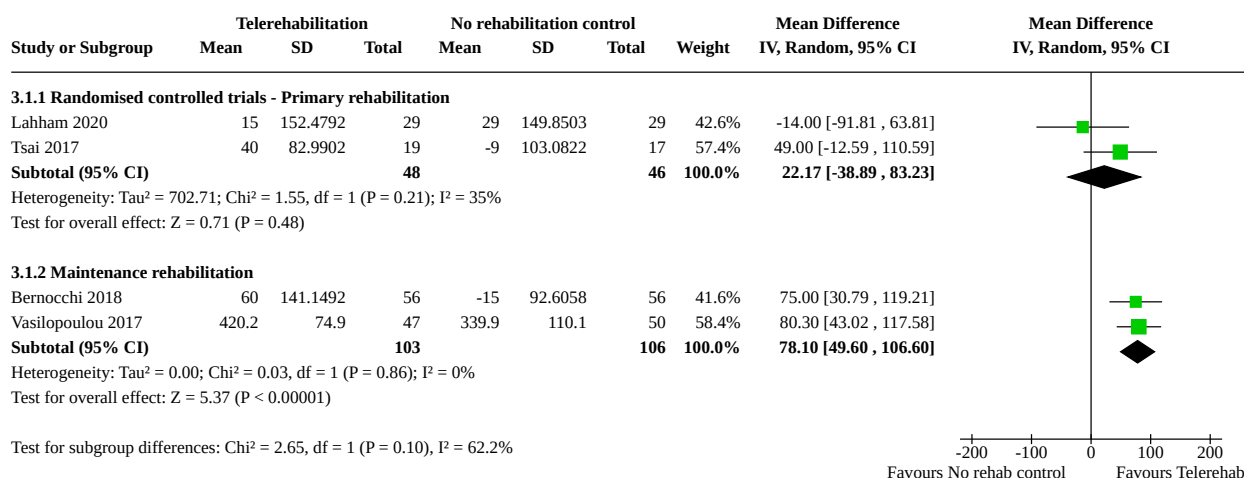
| Study or Subgroup | Telerehabilitation Mean | SD | Total | No rehabilitation control Mean | SD | Total | Weight | Mean Difference IV, Random, 95% CI | Mean Difference IV, Random, 95% CI |
|---|---|---|---|---|---|---|---|---|---|
| **3.1.1 Randomised controlled trials - Primary rehabilitation** | | | | | | | | | |
| Lahham 2020 | 15 | 152.4792 | 29 | 29 | 149.8503 | 29 | 42.6% | -14.00 [-91.81 , 63.81] | |
| Tsai 2017 | 40 | 82.9902 | 19 | -9 | 103.0822 | 17 | 57.4% | 49.00 [-12.59 , 110.59] | |
| **Subtotal (95% CI)** | | | **48** | | | **46** | **100.0%** | **22.17 [-38.89 , 83.23]** | |
| Heterogeneity: Tau² = 702.71; Chi² = 1.55, df = 1 (P = 0.21); I² = 35% | | | | | | | | | |
| Test for overall effect: Z = 0.71 (P = 0.48) | | | | | | | | | |
| **3.1.2 Maintenance rehabilitation** | | | | | | | | | |
| Bernocchi 2018 | 60 | 141.1492 | 56 | -15 | 92.6058 | 56 | 41.6% | 75.00 [30.79 , 119.21] | |
| Vasilopoulou 2017 | 420.2 | 74.9 | 47 | 339.9 | 110.1 | 50 | 58.4% | 80.30 [43.02 , 117.58] | |
| **Subtotal (95% CI)** | | | **103** | | | **106** | **100.0%** | **78.10 [49.60 , 106.60]** | |
| Heterogeneity: Tau² = 0.00; Chi² = 0.03, df = 1 (P = 0.86); I² = 0% | | | | | | | | | |
| Test for overall effect: Z = 5.37 (P < 0.00001) | | | | | | | | | |

Test for subgroup differences: Chi² = 2.65, df = 1 (P = 0.10), I² = 62.2%

-200 -100 0 100 200
Favours No rehab control Favours Telerehab